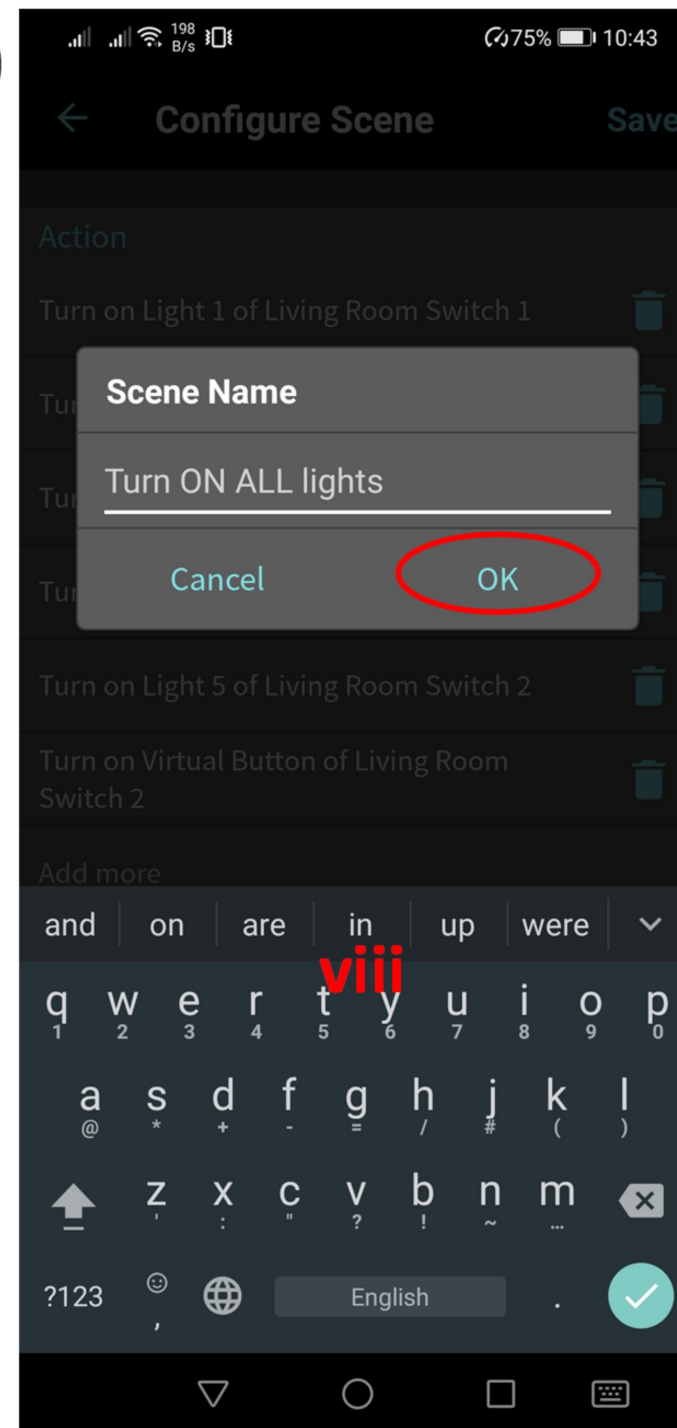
198 B/s 75% 10:43

Configure Scene Save

Action

Turn on Light 1 of Living Room Switch 1

Tu

Tu

Tu

Scene Name

Turn ON ALL lights

Cancel OK

Turn on Light 5 of Living Room Switch 2

Turn on Virtual Button of Living Room Switch 2

Add more

and on are in up were

viii

q 1 w 2 e 3 r 4 t 5 y 6 u 7 i 8 o 9 p 0

a @ s * d + f - g = h / j # k ( l )

z ' x : c " v ? b ! n ~ m …

?123 , English .